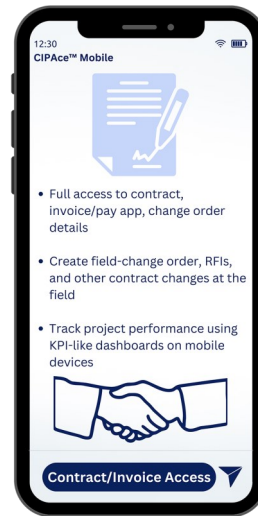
12:30

CIPAce™ Mobile

- Full access to contract, invoice/pay app, change order details
- Create field-change order, RFIs, and other contract changes at the field
- Track project performance using KPI-like dashboards on mobile devices

Contract/Invoice Access